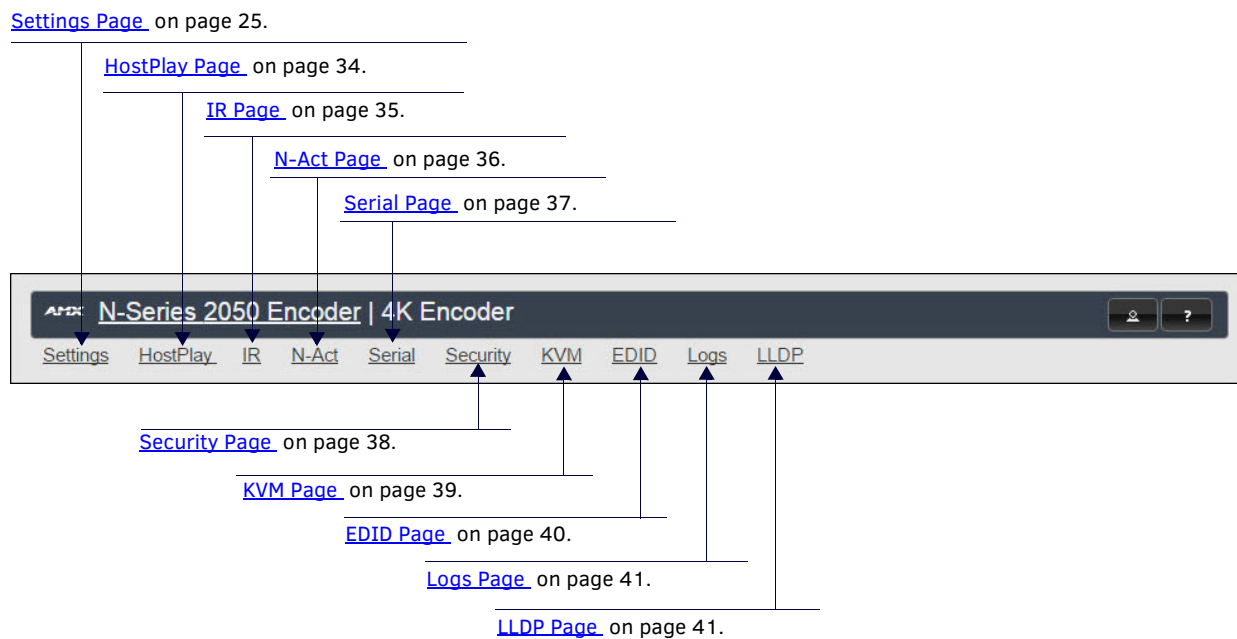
Settings Page on page 25.

HostPlay Page on page 34.

IR Page on page 35.

N-Act Page on page 36.

Serial Page on page 37.

AMX N-Series 2050 Encoder | 4K Encoder

?

Settings HostPlay IR N-Act Serial Security KVM EDID Logs LLDP

Security Page on page 38.

KVM Page on page 39.

EDID Page on page 40.

Logs Page on page 41.

LLDP Page on page 41.